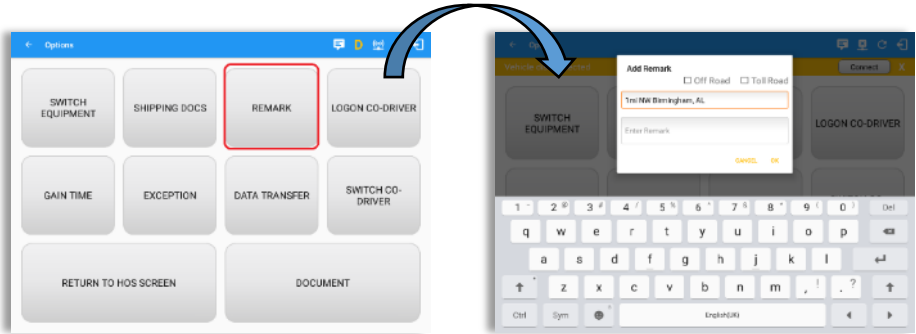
← Options

D

SWITCH EQUIPMENT

SHIPPING DOCS

REMARK

LOGON CO-DRIVER

GAIN TIME

EXCEPTION

DATA TRANSFER

SWITCH CO-DRIVER

RETURN TO HOS SCREEN

DOCUMENT

Connect

Add Remark

☐ Off Road ☐ Toll Road

1mi NW Birmingham, AL

Enter Remark

CANCEL OK

SWITCH EQUIPMENT

LOGON CO-DRIVER

1 2 3 4 5 6 7 8 9 0 Del

q w e r t y u i o p

a s d f g h j k l

z x c v b n m , . ?

Ctrl Sym English(UK)